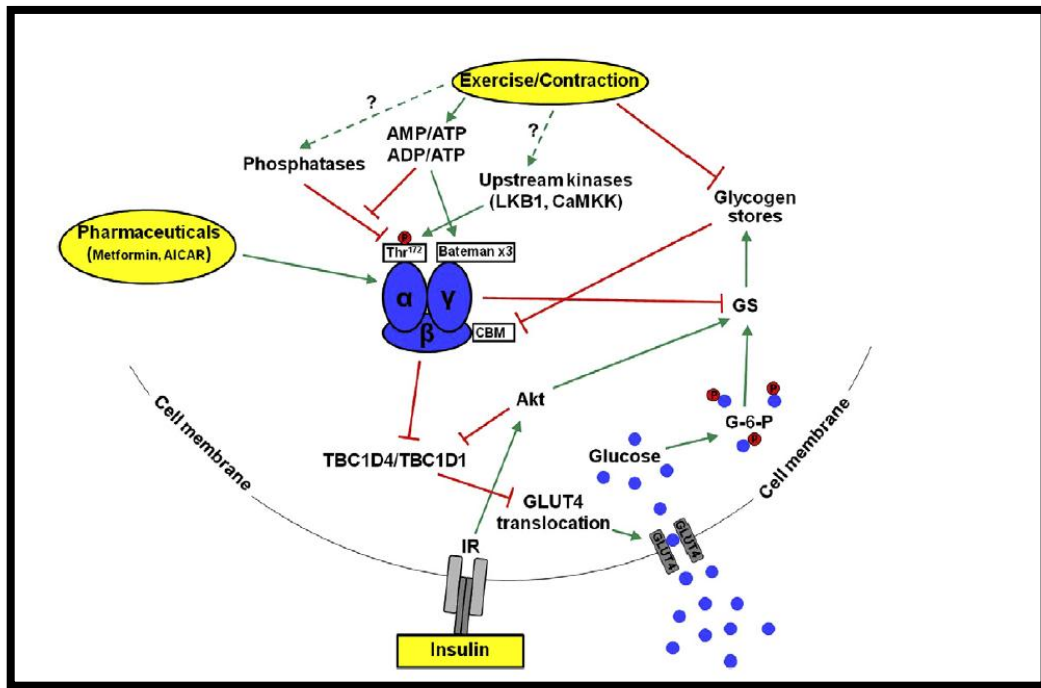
Exercise/Contraction

?

?

AMP/ATP
ADP/ATP

Phosphatases

Upstream kinases
(LKB1, CaMKK)

Glycogen
stores

Pharmaceuticals
(Metformin, AICAR)

P

Thr$^{172}$

Bateman x3

α

γ

β

CBM

GS

Akt

P

P

Cell membrane

G-6-P

P

Glucose

Cell membrane

TBC1D4/TBC1D1

GLUT4
translocation

IR

GLUT4

GLUT4

Insulin